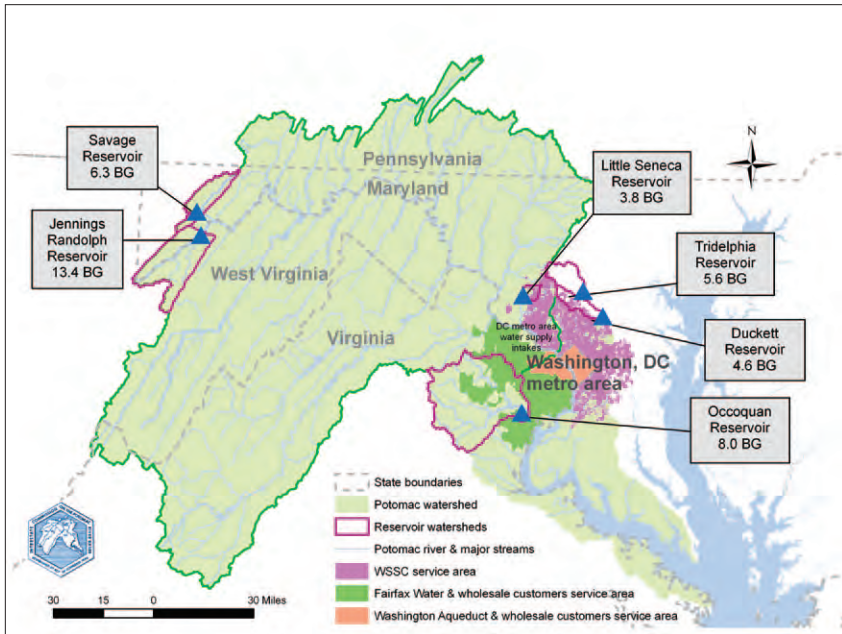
Savage Reservoir 6.3 BG

Jennings Randolph Reservoir 13.4 BG

Pennsylvania

Maryland

West Virginia

Virginia

Little Seneca Reservoir 3.8 BG

N

Tridelphia Reservoir 5.6 BG

DC metro area water supply intakes

Duckett Reservoir 4.6 BG

Washington, DC metro area

Occoquan Reservoir 8.0 BG

State boundaries

Potomac watershed

Reservoir watersheds

Potomac river & major streams

WSSC service area

Fairfax Water & wholesale customers service area

Washington Aqueduct & wholesale customers service area

30 15 0 30 Miles